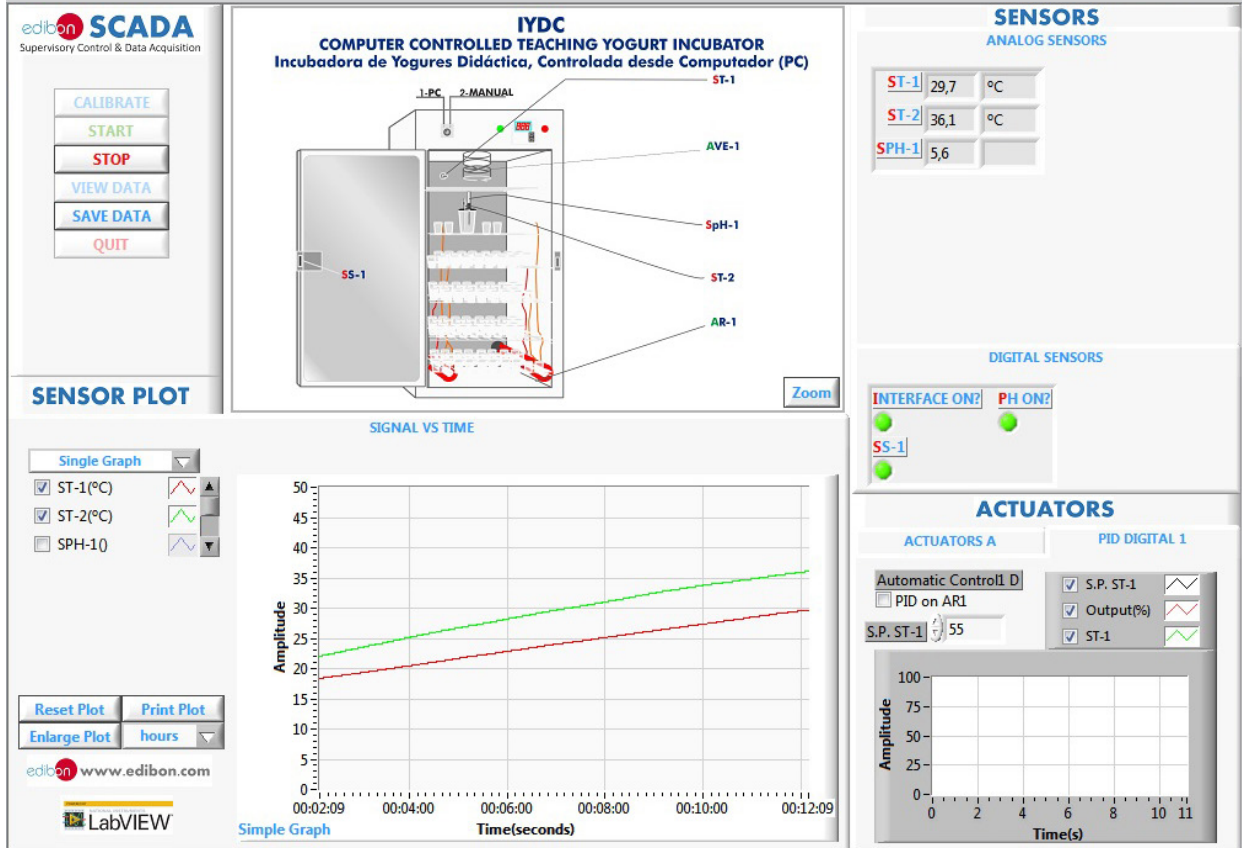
edibon SCADA
Supervisory Control & Data Acquisition

CALIBRATE
START
STOP
VIEW DATA
SAVE DATA
QUIT

IYDC
COMPUTER CONTROLLED TEACHING YOGURT INCUBATOR
Incubadora de Yogures Didáctica, Controlada desde Computador (PC)

1-PC 2-MANUAL
ST-1
AVE-1
SpH-1
ST-2
AR-1
SS-1
Zoom

SENSORS
ANALOG SENSORS

| ST-1 | 29,7 | ºC |
|---|---|---|
| ST-2 | 36,1 | ºC |
| SPH-1 | 5,6 | |

DIGITAL SENSORS
INTERFACE ON?
PH ON?
SS-1

SENSOR PLOT
SIGNAL VS TIME
Single Graph
ST-1(ºC)
ST-2(ºC)
SPH-1()

50
45
40
35
30
25
20
15
10
5
0
Amplitude
00:02:09 00:04:00 00:06:00 00:08:00 00:10:00 00:12:09
Time(seconds)
Simple Graph

Reset Plot
Print Plot
Enlarge Plot
hours

edibon www.edibon.com
LabVIEW

ACTUATORS
ACTUATORS A
PID DIGITAL 1
Automatic Control1 D
PID on AR1
S.P. ST-1 55
S.P. ST-1
Output(%)
ST-1

100
75
50
25
0
Amplitude
0 2 4 6 8 10 11
Time(s)